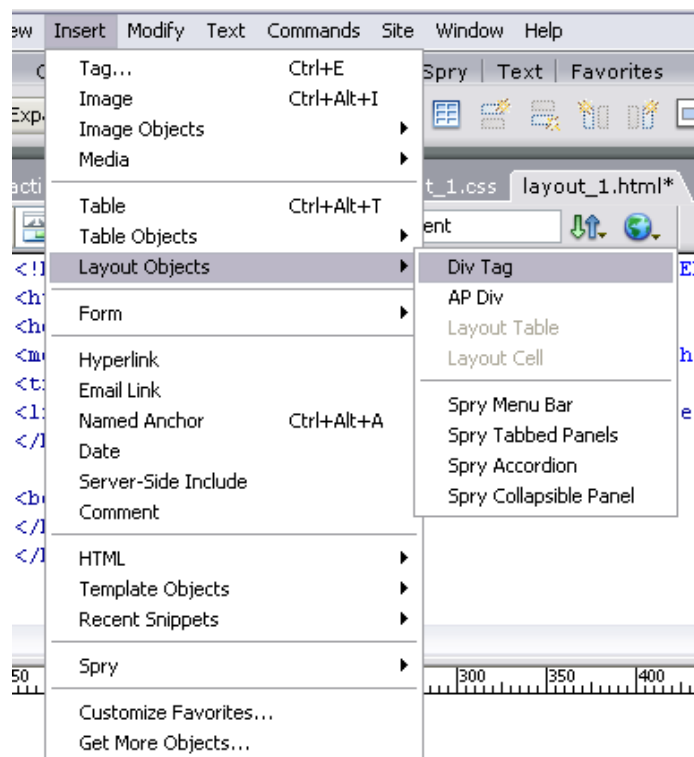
ew Insert Modify Text Commands Site Window Help

Spry | Text | Favorites

t_1.css layout_1.html*

ent

Tag... Ctrl+E
Image Ctrl+Alt+I
Image Objects
Media

Table Ctrl+Alt+T
Table Objects
Layout Objects

Form

Hyperlink
Email Link
Named Anchor Ctrl+Alt+A
Date
Server-Side Include
Comment

HTML
Template Objects
Recent Snippets

Spry

Customize Favorites...
Get More Objects...

Div Tag
AP Div
Layout Table
Layout Cell

Spry Menu Bar
Spry Tabbed Panels
Spry Accordion
Spry Collapsible Panel

50 300 350 400